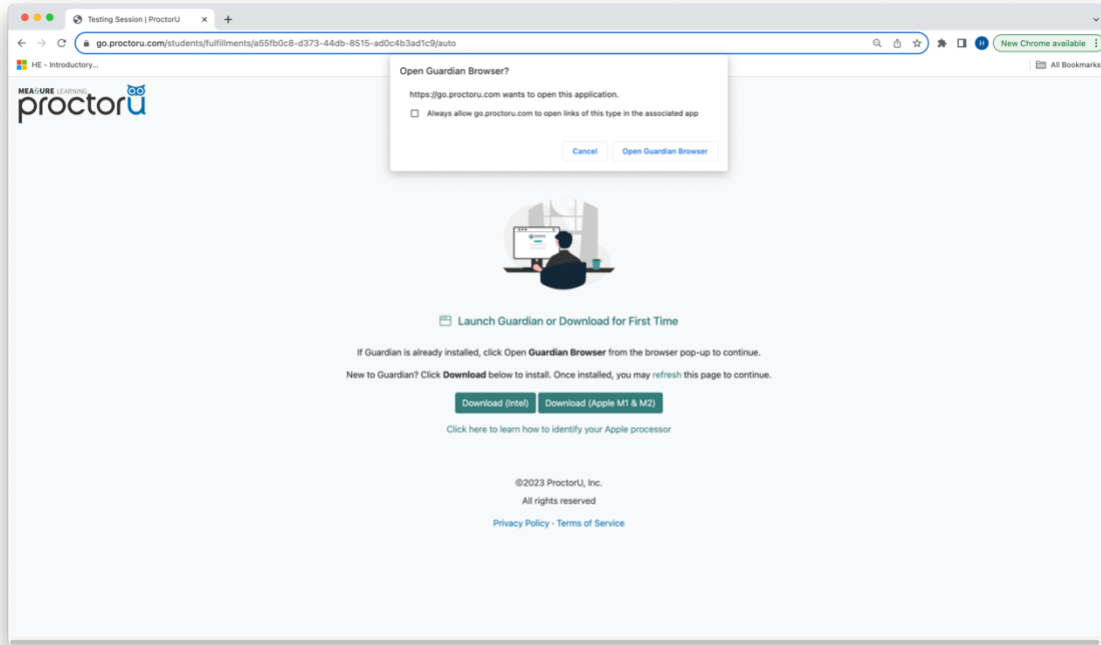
Testing Session | ProctorU ×

go.proctoru.com/students/fulfillments/a55fb0c8-d373-44db-8515-ad0c4b3ad1c9/auto

H

New Chrome available

HE - Introductory...

All Bookmarks

MEASURE LEARNING

proctoru

Open Guardian Browser?

https://go.proctoru.com wants to open this application.

Always allow go.proctoru.com to open links of this type in the associated app

Cancel

Open Guardian Browser

Launch Guardian or Download for First Time

If Guardian is already installed, click Open **Guardian Browser** from the browser pop-up to continue.

New to Guardian? Click **Download** below to install. Once installed, you may refresh this page to continue.

Download (Intel)

Download (Apple M1 & M2)

Click here to learn how to identify your Apple processor

©2023 ProctorU, Inc.

All rights reserved

Privacy Policy · Terms of Service